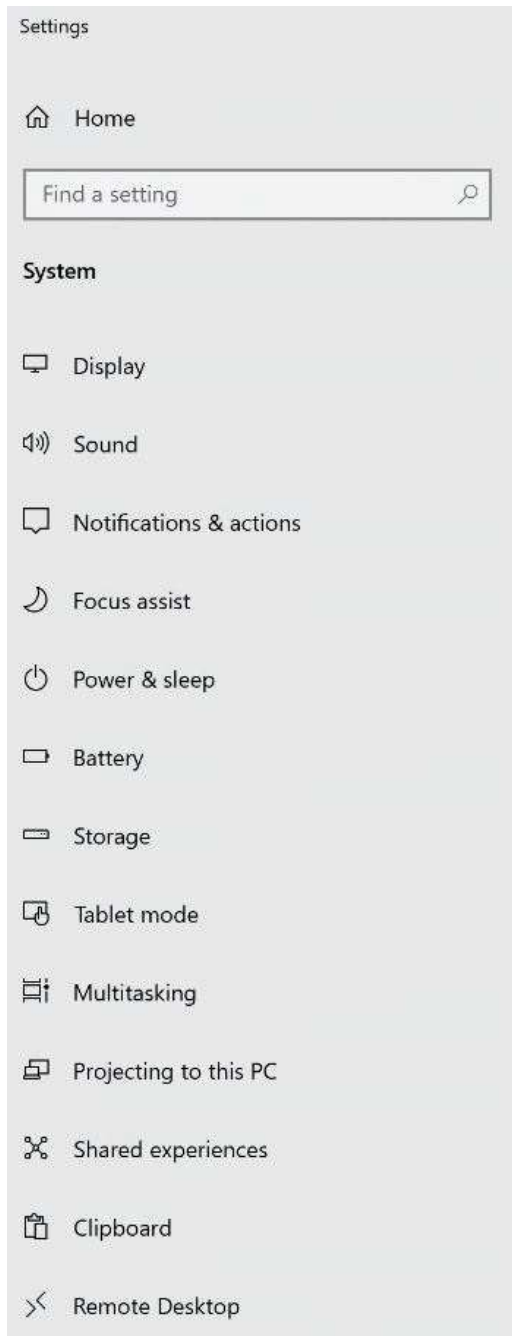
Settings

Home

Find a setting

System

Display

Sound

Notifications & actions

Focus assist

Power & sleep

Battery

Storage

Tablet mode

Multitasking

Projecting to this PC

Shared experiences

Clipboard

Remote Desktop